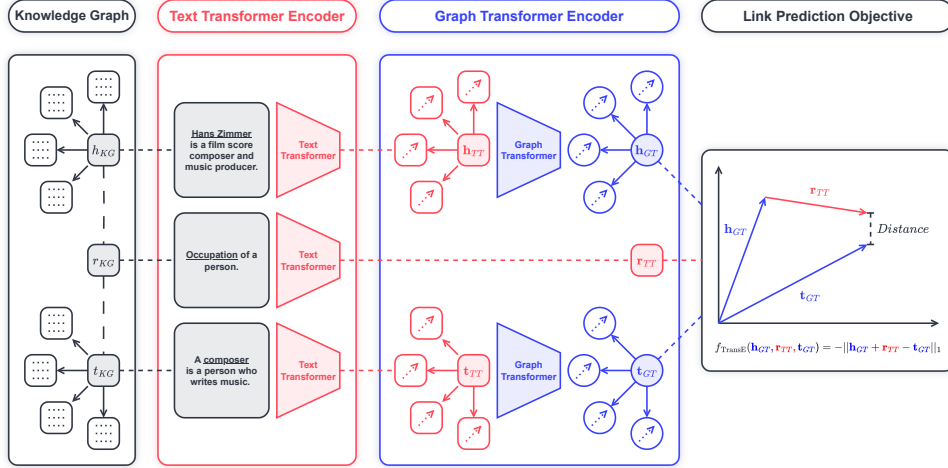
Knowledge Graph

Text Transformer Encoder

Graph Transformer Encoder

Link Prediction Objective

$h_{KG}$

$r_{KG}$

$t_{KG}$

Hans Zimmer is a film score composer and music producer.

Occupation of a person.

A composer is a person who writes music.

Text Transformer

Text Transformer

Text Transformer

$\mathbf{h}_{TT}$

$\mathbf{t}_{TT}$

Graph Transformer

Graph Transformer

$\mathbf{h}_{GT}$

$\mathbf{t}_{GT}$

$\mathbf{r}_{TT}$

$\mathbf{h}_{GT}$

$\mathbf{r}_{TT}$

$Distance$

$\mathbf{t}_{GT}$

$f_{\text{TransE}}(\mathbf{h}_{GT}, \mathbf{r}_{TT}, \mathbf{t}_{GT}) = -||\mathbf{h}_{GT} + \mathbf{r}_{TT} - \mathbf{t}_{GT}||_1$